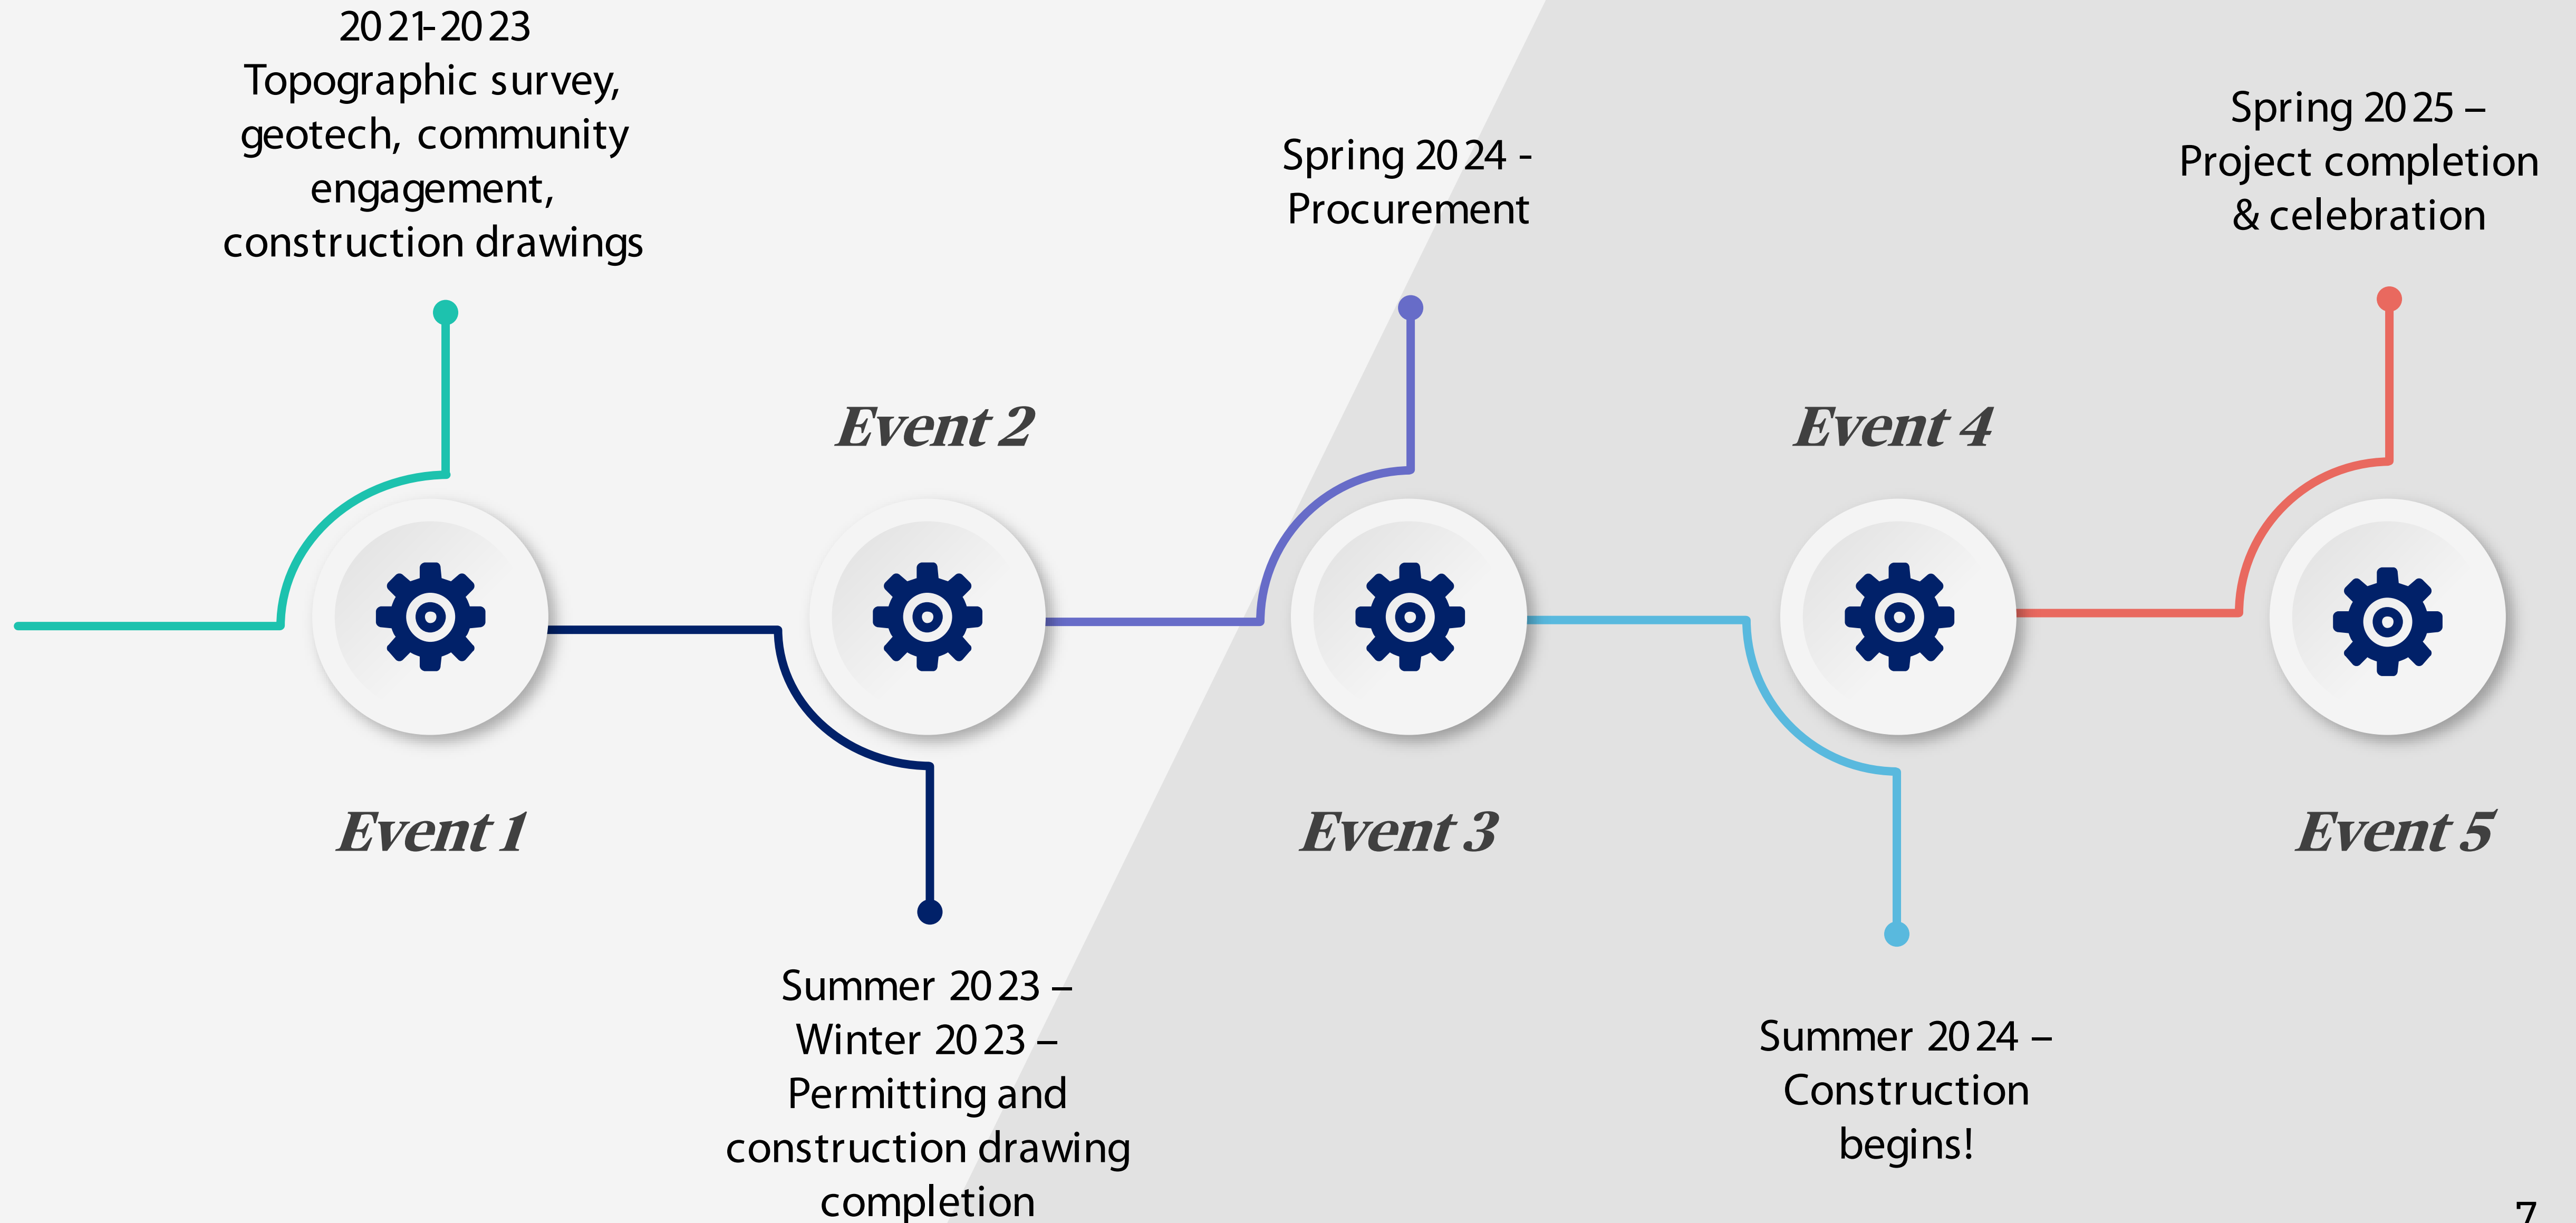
2021-2023
Topographic survey, geotech, community engagement, construction drawings

Event 1

Event 2

Summer 2023 – Winter 2023 – Permitting and construction drawing completion

Spring 2024 - Procurement

Event 3

Event 4

Summer 2024 – Construction begins!

Spring 2025 – Project completion & celebration

Event 5

7